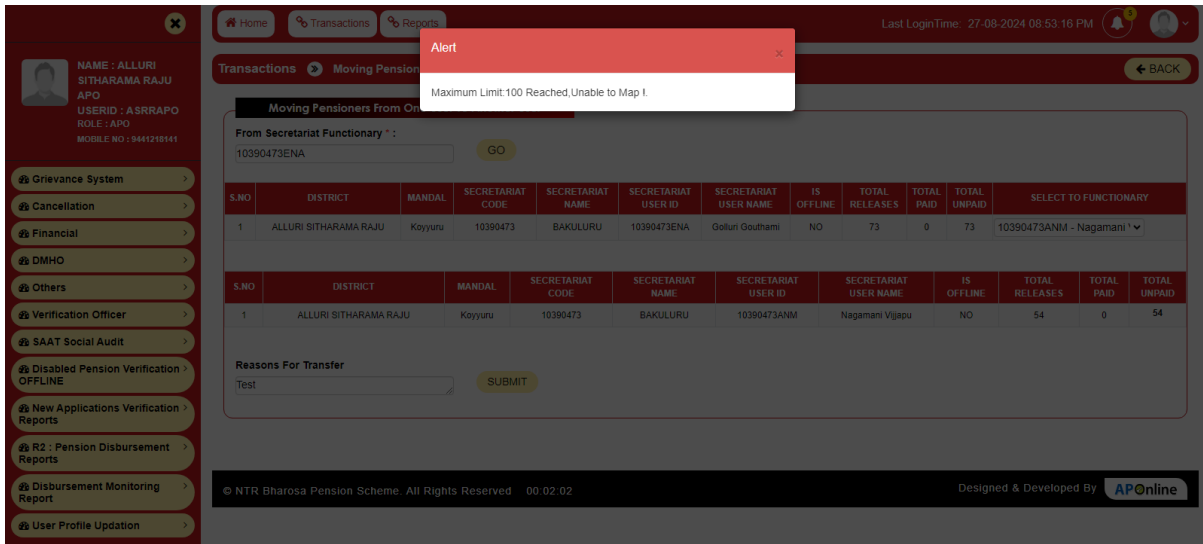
NAME : ALLURI SITHARAMA RAJU APO
USERID : ASRRAPO
ROLE : APO
MOBILE NO : 9441218141

Grievance System
Cancellation
Financial
DMHO
Others
Verification Officer
SAAT Social Audit
Disabled Pension Verification OFFLINE
New Applications Verification Reports
R2 : Pension Disbursement Reports
Disbursement Monitoring Report
User Profile Updation

Home
Transactions
Reports

Last LoginTime: 27-08-2024 08:53:16 PM

Transactions Moving Pension

← BACK

Alert
×
Maximum Limit:100 Reached,Unable to Map !.

Moving Pensioners From On

From Secretariat Functionary * :
10390473ENA
GO

| S.NO | DISTRICT | MANDAL | SECRETARIAT CODE | SECRETARIAT NAME | SECRETARIAT USER ID | SECRETARIAT USER NAME | IS OFFLINE | TOTAL RELEASES | TOTAL PAID | TOTAL UNPAID | SELECT TO FUNCTIONARY |
|---|---|---|---|---|---|---|---|---|---|---|---|
| 1 | ALLURI SITHARAMA RAJU | Koyyuru | 10390473 | BAKULURU | 10390473ENA | Golluri Gouthami | NO | 73 | 0 | 73 | 10390473ANM - Nagamani |

| S.NO | DISTRICT | MANDAL | SECRETARIAT CODE | SECRETARIAT NAME | SECRETARIAT USER ID | SECRETARIAT USER NAME | IS OFFLINE | TOTAL RELEASES | TOTAL PAID | TOTAL UNPAID |
|---|---|---|---|---|---|---|---|---|---|---|
| 1 | ALLURI SITHARAMA RAJU | Koyyuru | 10390473 | BAKULURU | 10390473ANM | Nagamani Vijjapu | NO | 54 | 0 | 54 |

Reasons For Transfer
Test
SUBMIT

© NTR Bharosa Pension Scheme. All Rights Reserved 00:02:02
Designed & Developed By APOnline